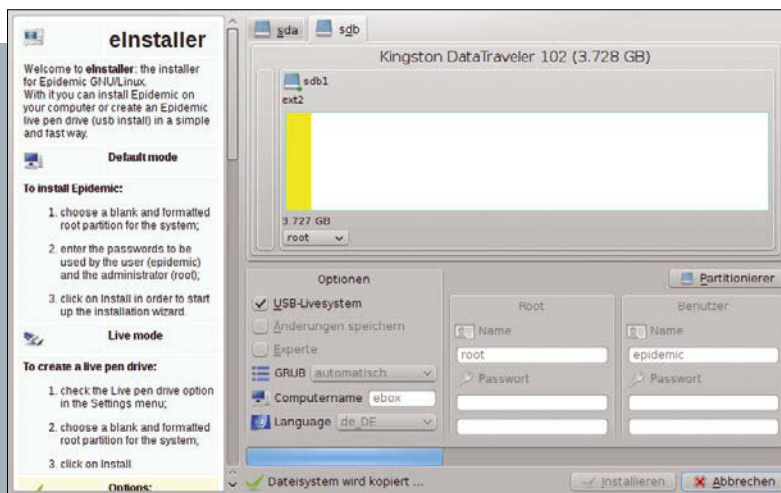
eInstaller

Welcome to **eInstaller**: the installer for Epidemic GNU/Linux. With it you can install Epidemic on your computer or create an Epidemic live pen drive (usb install) in a simple and fast way.

Default mode

To install Epidemic:

1. choose a blank and formatted root partition for the system;

2. enter the passwords to be used by the user (epidemic) and the administrator (root);

3. click on Install in order to start up the installation wizard.

Live mode

To create a live pen drive:

1. check the Live pen drive option in the Settings menu;

2. choose a blank and formatted root partition for the system;

3. click on Install.

Options:

sda | sdb

Kingston DataTraveler 102 (3.728 GB)

sdb1
ext2

3.727 GB
root

Optionen

USB-Livesystem

Änderungen speichern

Experte

GRUB automatisch

Computername ebox

Language de_DE

Partitionierer

Root

Name
root

Passwort

Benutzer

Name
epidemic

Passwort

Dateisystem wird kopiert ...

Installieren

Abbrechen